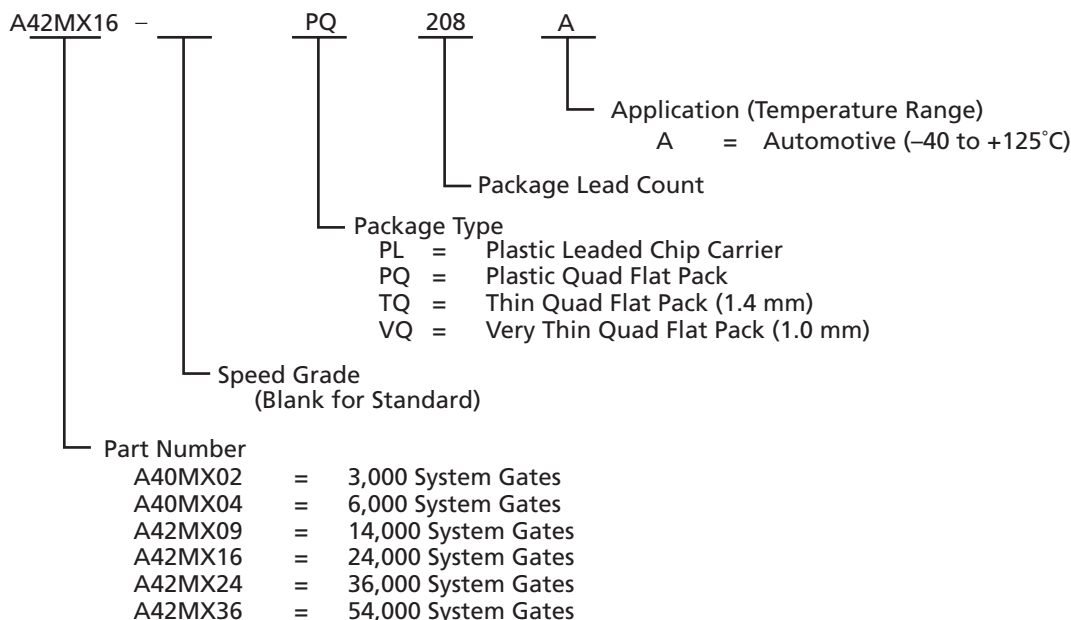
A42MX16 – PQ 208 A

Application (Temperature Range)
A = Automotive (–40 to +125°C)

Package Lead Count

Package Type
PL = Plastic Leaded Chip Carrier
PQ = Plastic Quad Flat Pack
TQ = Thin Quad Flat Pack (1.4 mm)
VQ = Very Thin Quad Flat Pack (1.0 mm)

Speed Grade
(Blank for Standard)

Part Number
A40MX02 = 3,000 System Gates
A40MX04 = 6,000 System Gates
A42MX09 = 14,000 System Gates
A42MX16 = 24,000 System Gates
A42MX24 = 36,000 System Gates
A42MX36 = 54,000 System Gates